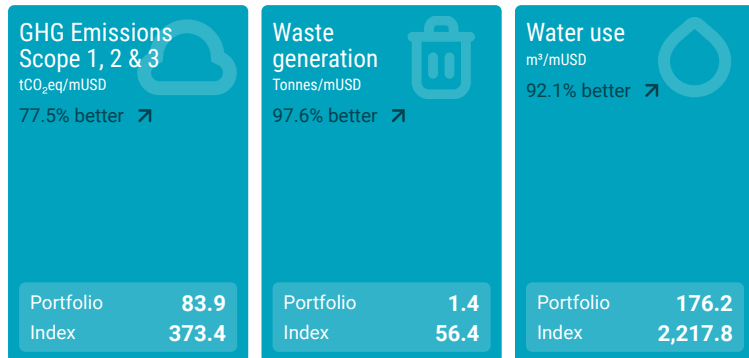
GHG Emissions Scope 1, 2 & 3
$tCO_2eq/mUSD$
77.5% better ↗

Portfolio 83.9
Index 373.4

Waste generation
Tonnes/mUSD
97.6% better ↗

Portfolio 1.4
Index 56.4

Water use
$m^3/mUSD$
92.1% better ↗

Portfolio 176.2
Index 2,217.8